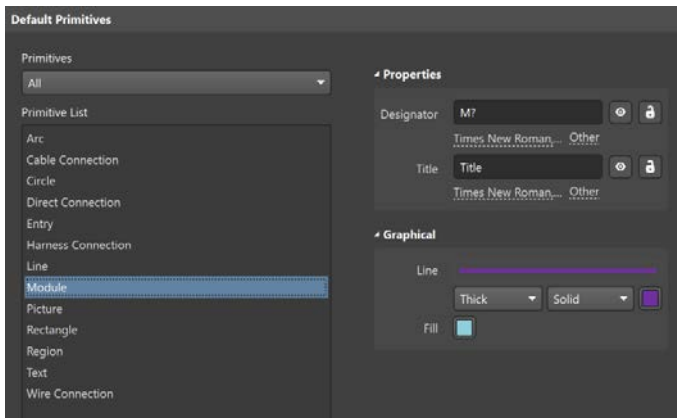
Default Primitives

Primitives

All

Primitive List

Arc
Cable Connection
Circle
Direct Connection
Entry
Harness Connection
Line
Module
Picture
Rectangle
Region
Text
Wire Connection

Properties

Designator M?

Times New Roman,... Other

Title Title

Times New Roman,... Other

Graphical

Line

Thick Solid

Fill